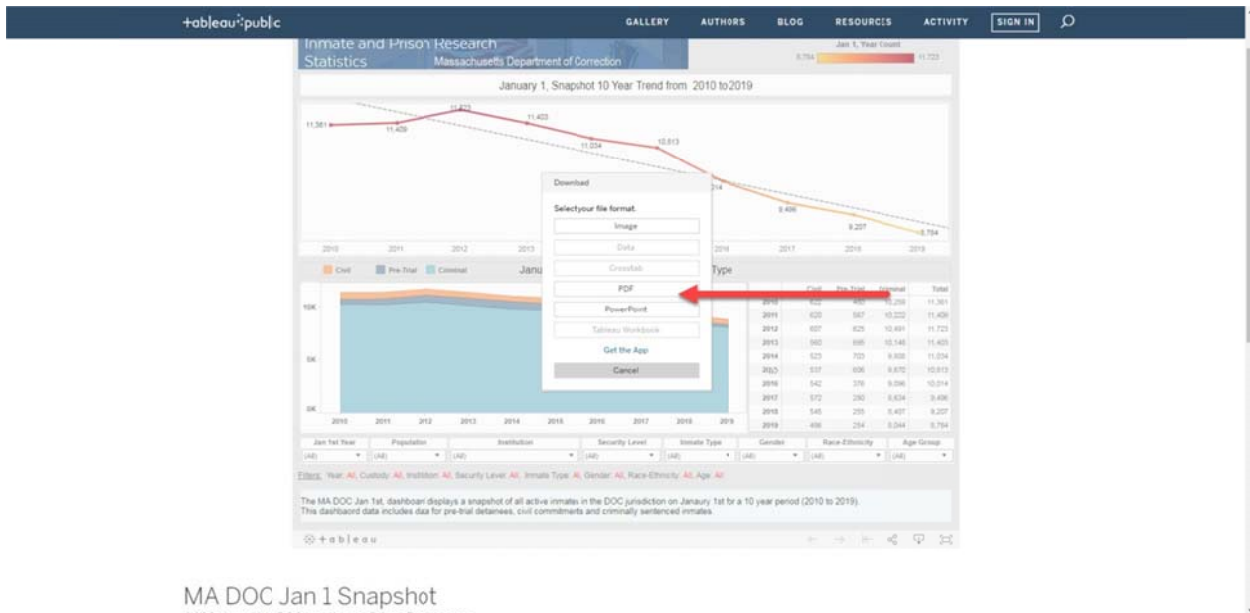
+ableau public

GALLERY AUTHORS BLOG RESOURCES ACTIVITY SIGN IN

Inmate and Prison Research Statistics Massachusetts Department of Correction

Jan 1, Year Count

8,784 11,723

January 1, Snapshot 10 Year Trend from 2010 to 2019

11,361 11,409 11,723 11,403 11,034 10,613 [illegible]014 9,496 9,207 8,784

2010 2011 2012 2013 2016 2017 2018 2019

Civil Pre-Trial Criminal Janu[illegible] Type

10K 5K 0K

2010 2011 2012 2013 2014 2015 2016 2017 2018 2019

Download

Selectyour file format.

Image

Data

Crosstab

PDF

PowerPoint

Tableau Workbook

Get the App

Cancel

| | Civil | Pre-Trial | Criminal | Total |
|---|---|---|---|---|
| 2010 | 622 | 480 | 10,259 | 11,361 |
| 2011 | 620 | 567 | 10,222 | 11,409 |
| 2012 | 607 | 625 | 10,491 | 11,723 |
| 2013 | 560 | 695 | 10,148 | 11,403 |
| 2014 | 523 | 703 | 9,808 | 11,034 |
| 2015 | 537 | 606 | 9,470 | 10,613 |
| 2016 | 542 | 376 | 9,096 | 10,014 |
| 2017 | 572 | 290 | 8,634 | 9,496 |
| 2018 | 545 | 255 | 8,407 | 9,207 |
| 2019 | 456 | 284 | 8,044 | 8,784 |

Jan 1st Year | Population | Institution | Security Level | Inmate Type | Gender | Race-Ethnicity | Age Group

(All) (All) (All) (All) (All) (All) (All) (All)

Filters: Year: All, Custody: All, Institition: All, Security Level: All, Inmate Type: All, Gender: All, Race-Ethnicity: All, Age: All

The MA DOC Jan 1st, dashboard displays a snapshot of all active inmates in the DOC jurisdiction on Janaury 1st for a 10 year period (2010 to 2019). This dashbaord data includes data for pre-trial detainees, civil commitments and criminally sentenced inmates.

+ableau

MA DOC Jan 1 Snapshot